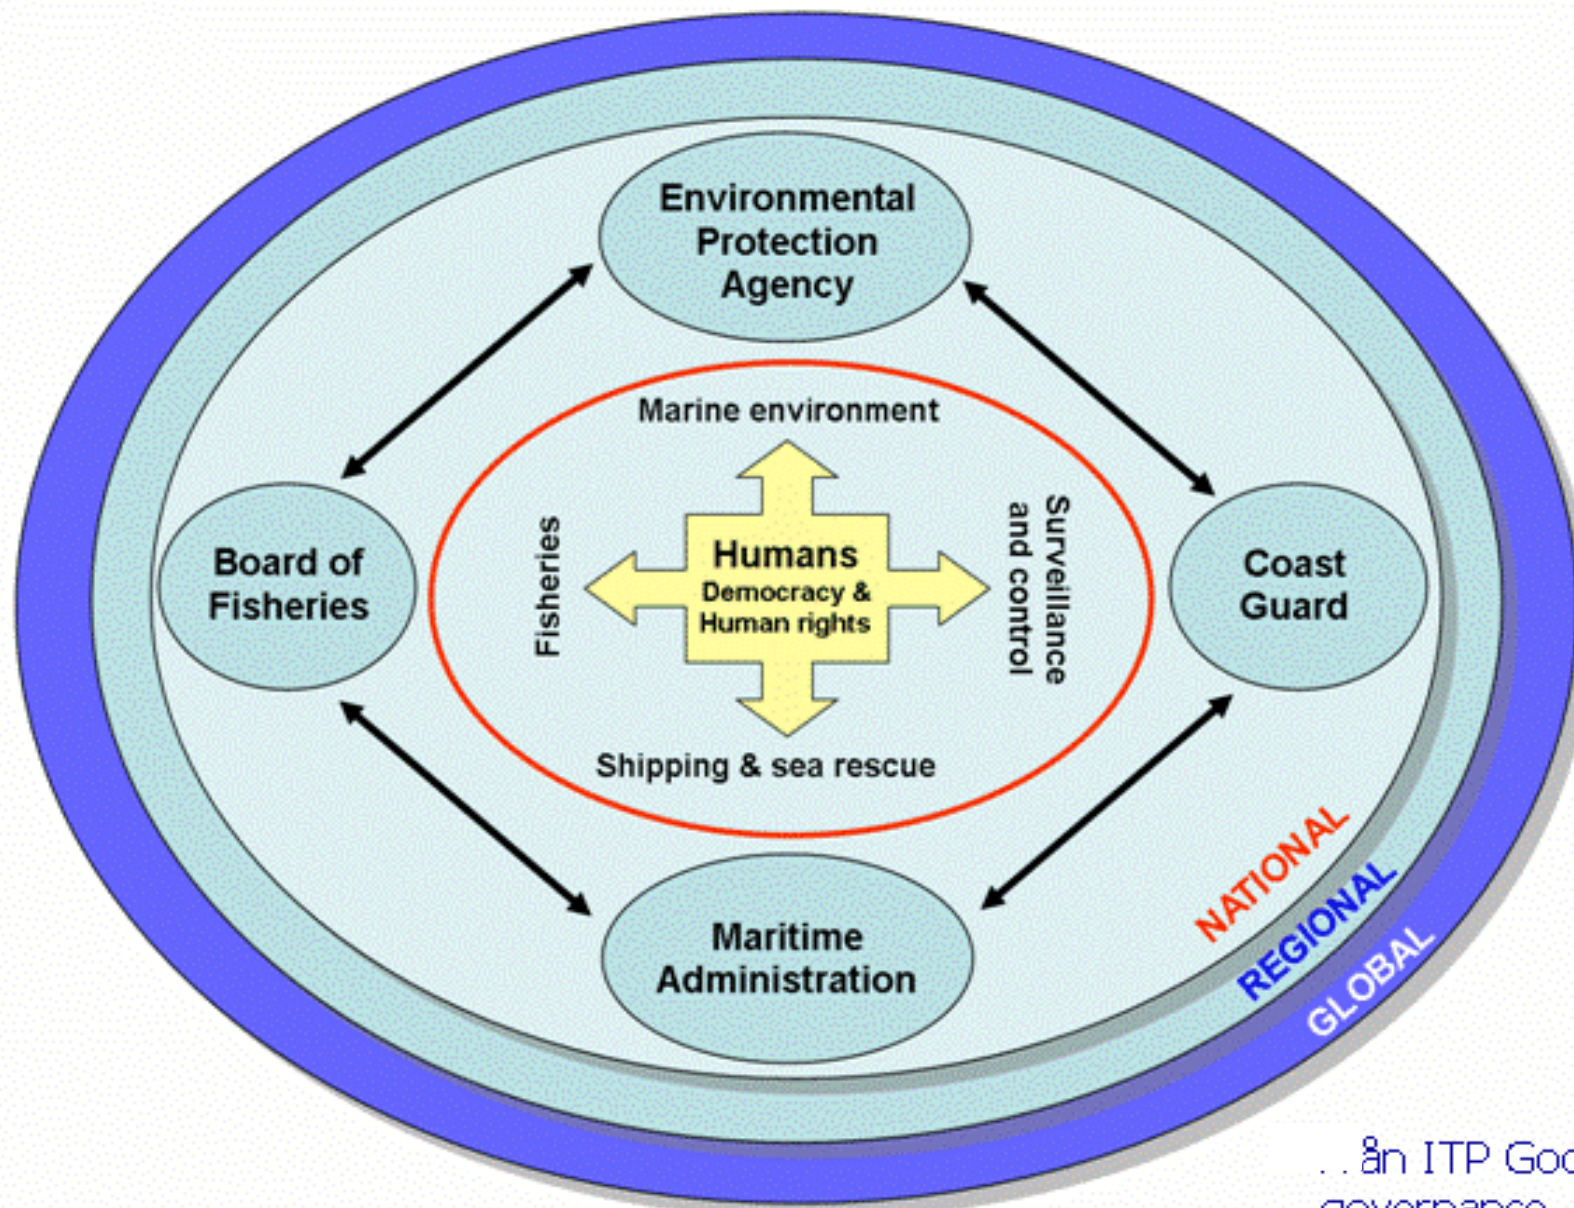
Environmental Protection Agency

Marine environment

Board of Fisheries

Fisheries

Humans
Democracy & Human rights

Surveillance and control

Coast Guard

Shipping & sea rescue

Maritime Administration

NATIONAL
REGIONAL
GLOBAL

. . ån ITP Goo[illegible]
governance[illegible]